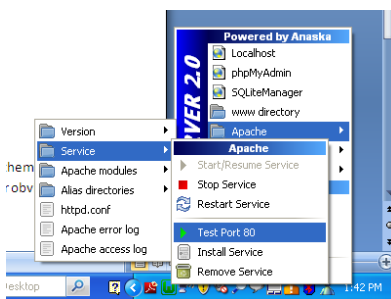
Powered by Anaska
Localhost
phpMyAdmin
SQLiteManager
www directory
Apache
VER 2.0

Version
Service
Apache modules
Alias directories
httpd.conf
Apache error log
Apache access log

Apache
Start/Resume Service
Stop Service
Restart Service
Test Port 80
Install Service
Remove Service

hem
robv
esktop
1:42 PM